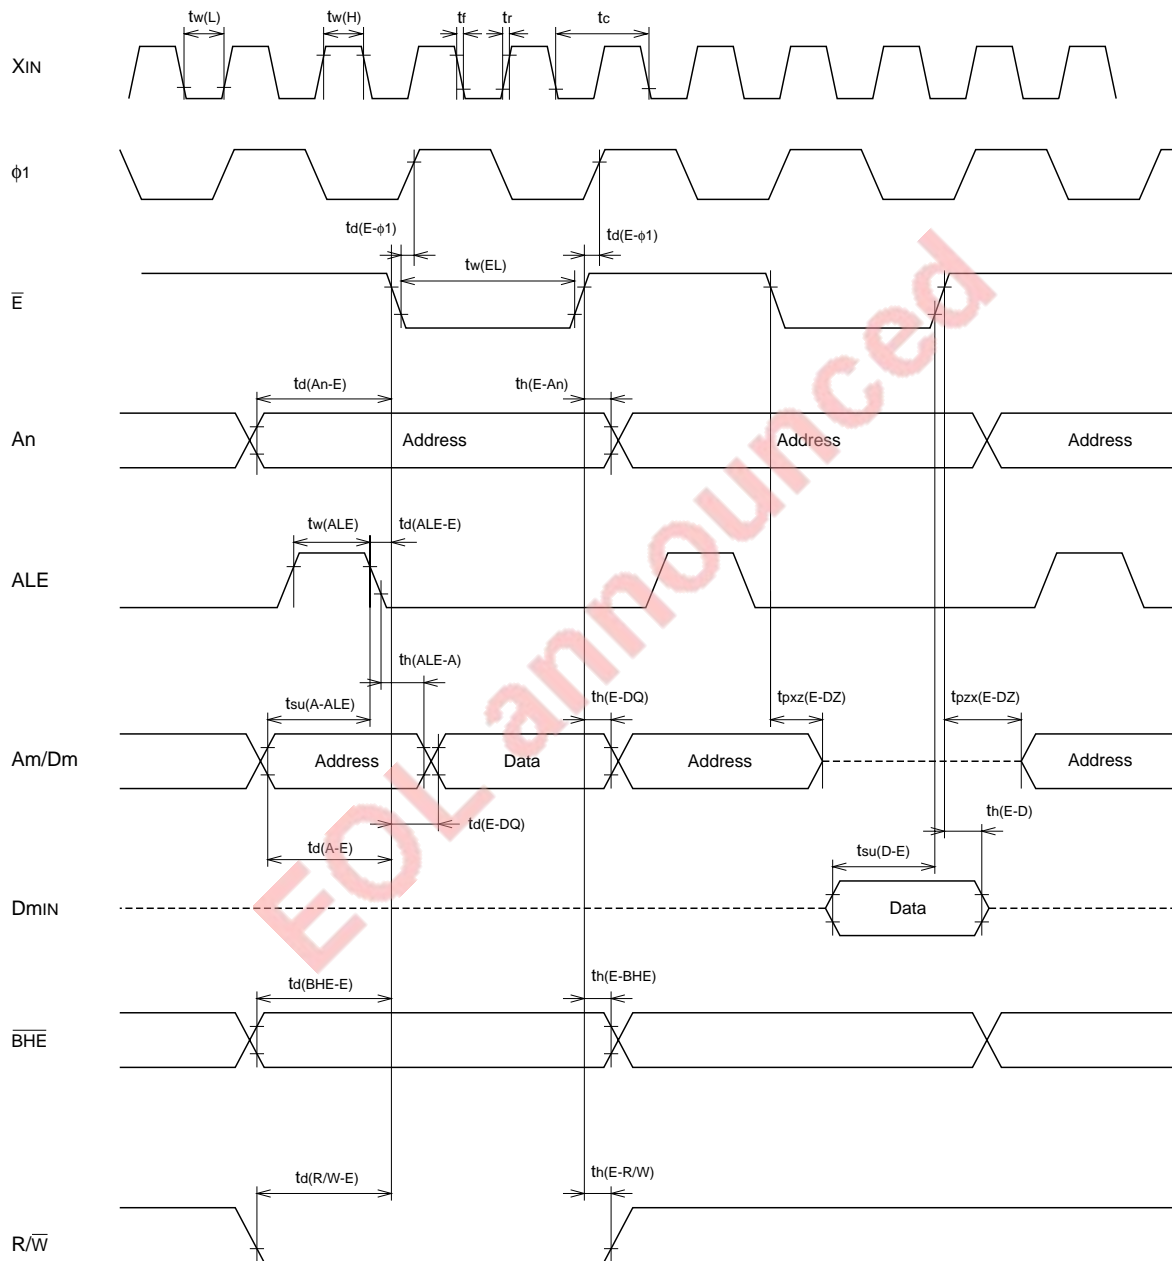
tw(L) tw(H) tf tr tc

XIN

$\phi$1

td(E-$\phi$1) td(E-$\phi$1)

tw(EL)

$\overline{E}$

td(An-E) th(E-An)

An

Address Address Address

tw(ALE) td(ALE-E)

ALE

th(ALE-A)

tsu(A-ALE) th(E-DQ) tpxz(E-DZ) tpzx(E-DZ)

Am/Dm

Address Data Address Address

td(E-DQ) th(E-D)

td(A-E) tsu(D-E)

DmIN

Data

td(BHE-E) th(E-BHE)

$\overline{BHE}$

td(R/W-E) th(E-R/W)

R/$\overline{W}$

EOL announced